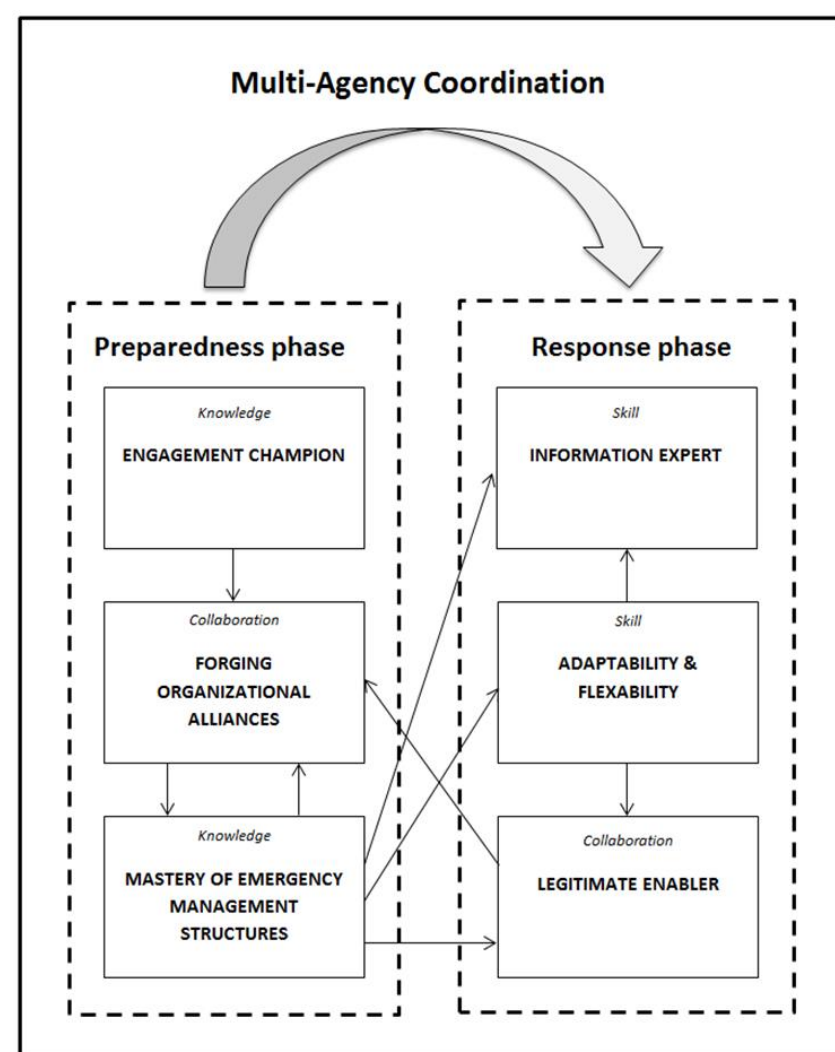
Multi-Agency Coordination

Preparedness phase

Knowledge
ENGAGEMENT CHAMPION

Collaboration
FORGING ORGANIZATIONAL ALLIANCES

Knowledge
MASTERY OF EMERGENCY MANAGEMENT STRUCTURES

Response phase

Skill
INFORMATION EXPERT

Skill
ADAPTABILITY & FLEXABILITY

Collaboration
LEGITIMATE ENABLER